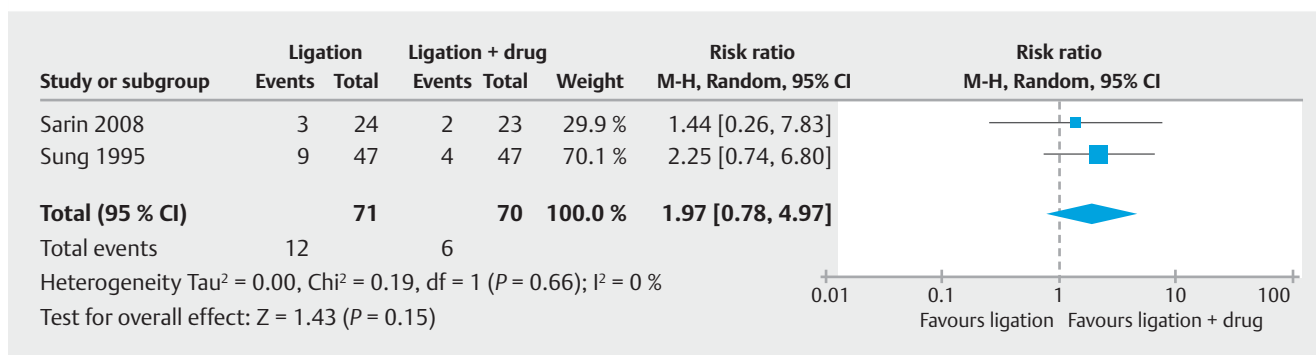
| Study or subgroup | Ligation Events | Ligation Total | Ligation + drug Events | Ligation + drug Total | Weight | Risk ratio M-H, Random, 95% CI |
|---|---|---|---|---|---|---|
| Sarin 2008 | 3 | 24 | 2 | 23 | 29.9 % | 1.44 [0.26, 7.83] |
| Sung 1995 | 9 | 47 | 4 | 47 | 70.1 % | 2.25 [0.74, 6.80] |
| **Total (95 % CI)** | | **71** | | **70** | **100.0 %** | **1.97 [0.78, 4.97]** |
| Total events | 12 | | 6 | | | |

Heterogeneity Tau$^2$ = 0.00, Chi$^2$ = 0.19, df = 1 ($P$ = 0.66); I$^2$ = 0 %

Test for overall effect: Z = 1.43 ($P$ = 0.15)

Risk ratio
M-H, Random, 95% CI

0.01 0.1 1 10 100

Favours ligation Favours ligation + drug